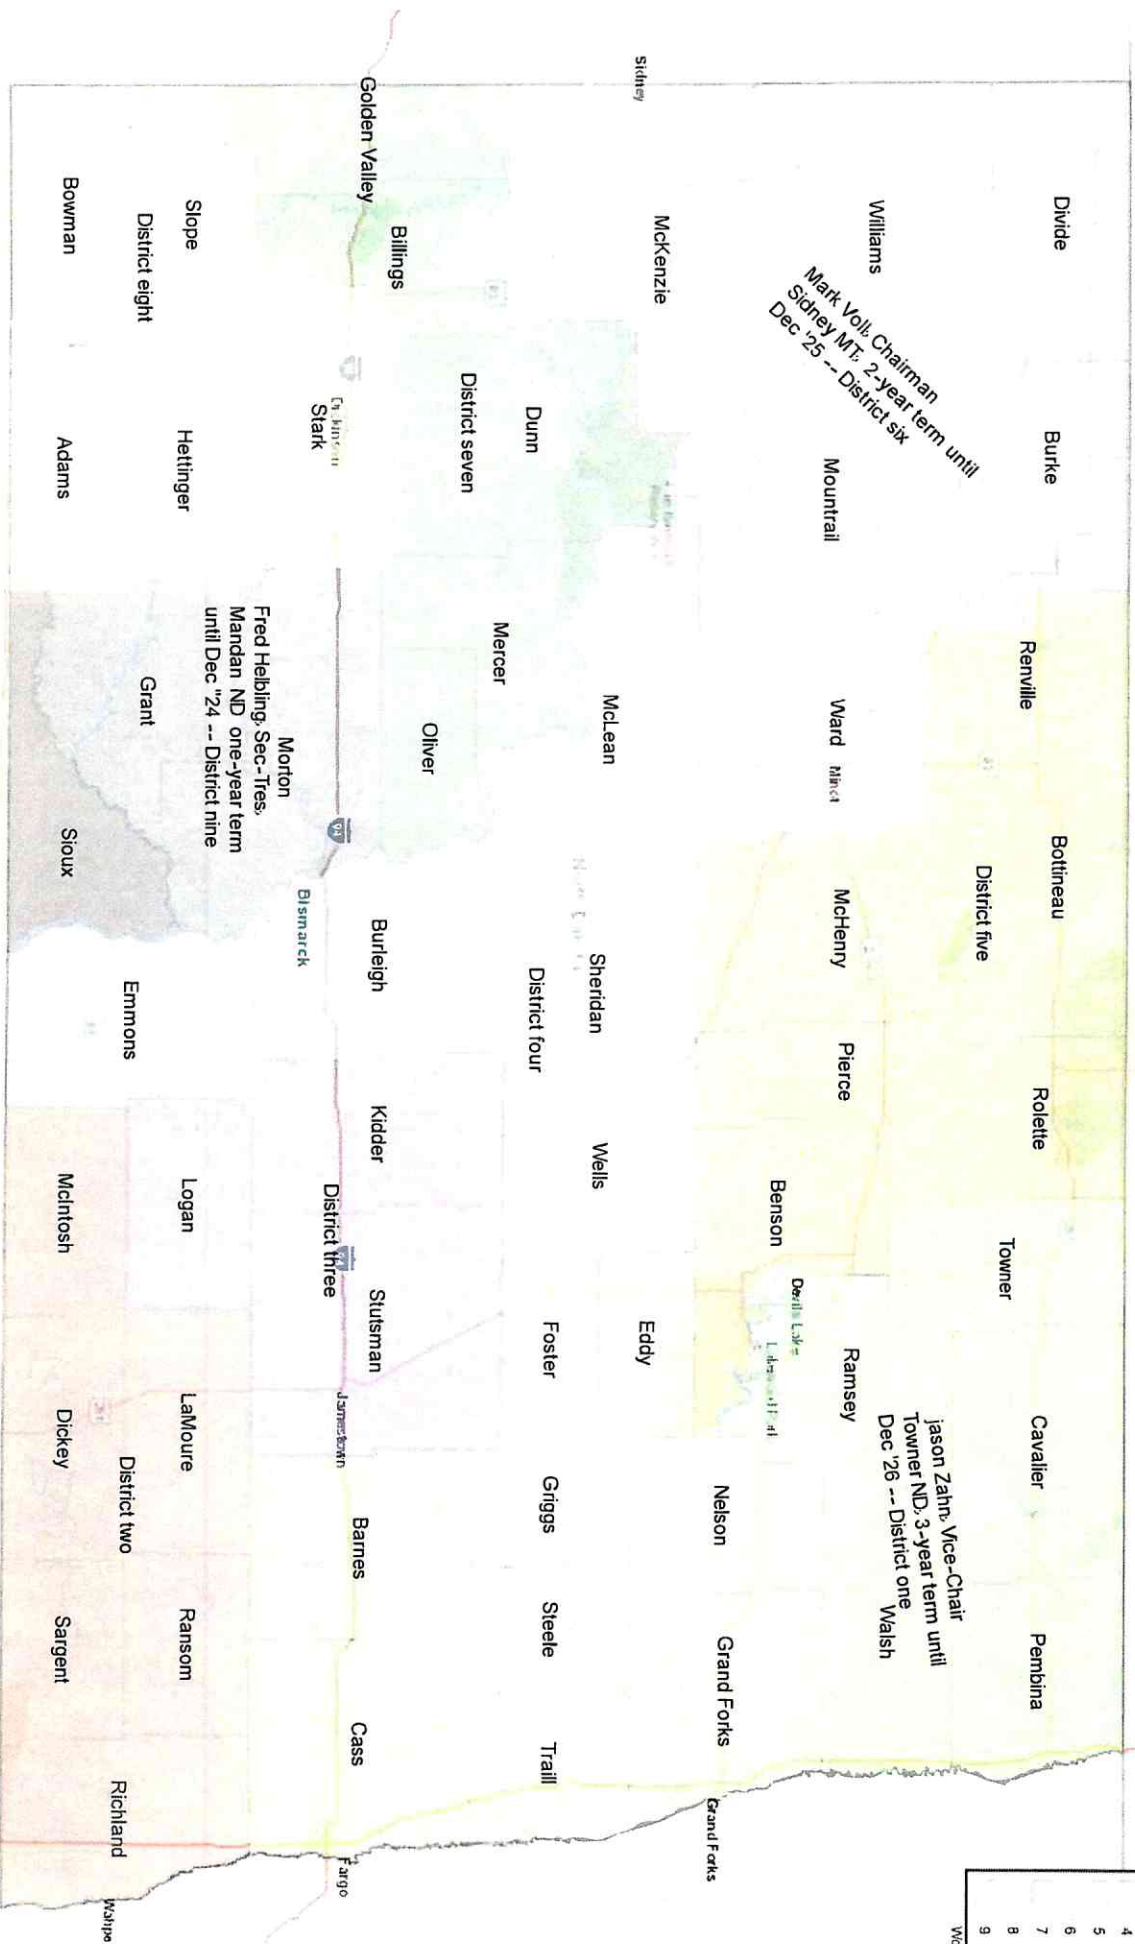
Sidney

Divide

Burke

Renville

Bottineau

Rolette

Towner

Cavalier

Pembina

Williams

Mark Voll, Chairman
Sidney MT, 2-year term until
Dec '25 -- District six

Mountrail

Ward Minot

District five

McHenry

Pierce

Benson

Ramsey

jason Zahn, Vice-Chair
Towner ND, 3-year term until
Dec '26 -- District one

Walsh

Nelson

Grand Forks

McKenzie

Dunn

McLean

Sheridan

Wells

Devils Lake

Eddy

Foster

Griggs

Steele

Traill

Grand Forks

Golden Valley

Billings

District seven

Mercer

Oliver

District four

Burleigh

Kidder

Stutsman

Barnes

Cass

Fargo

Dickinson
Stark

Morton
Fred Helbling, Sec-Tres,
Mandan ND one-year term
until Dec '24 -- District nine

Bismarck

District three

Jamestown

Slope

Hettinger

Grant

Emmons

Logan

LaMoure

Ransom

Richland

District eight

District two

Bowman

Adams

Sioux

McIntosh

Dickey

Sargent

Wahpeton

4
5
6
7
8
9
Wc